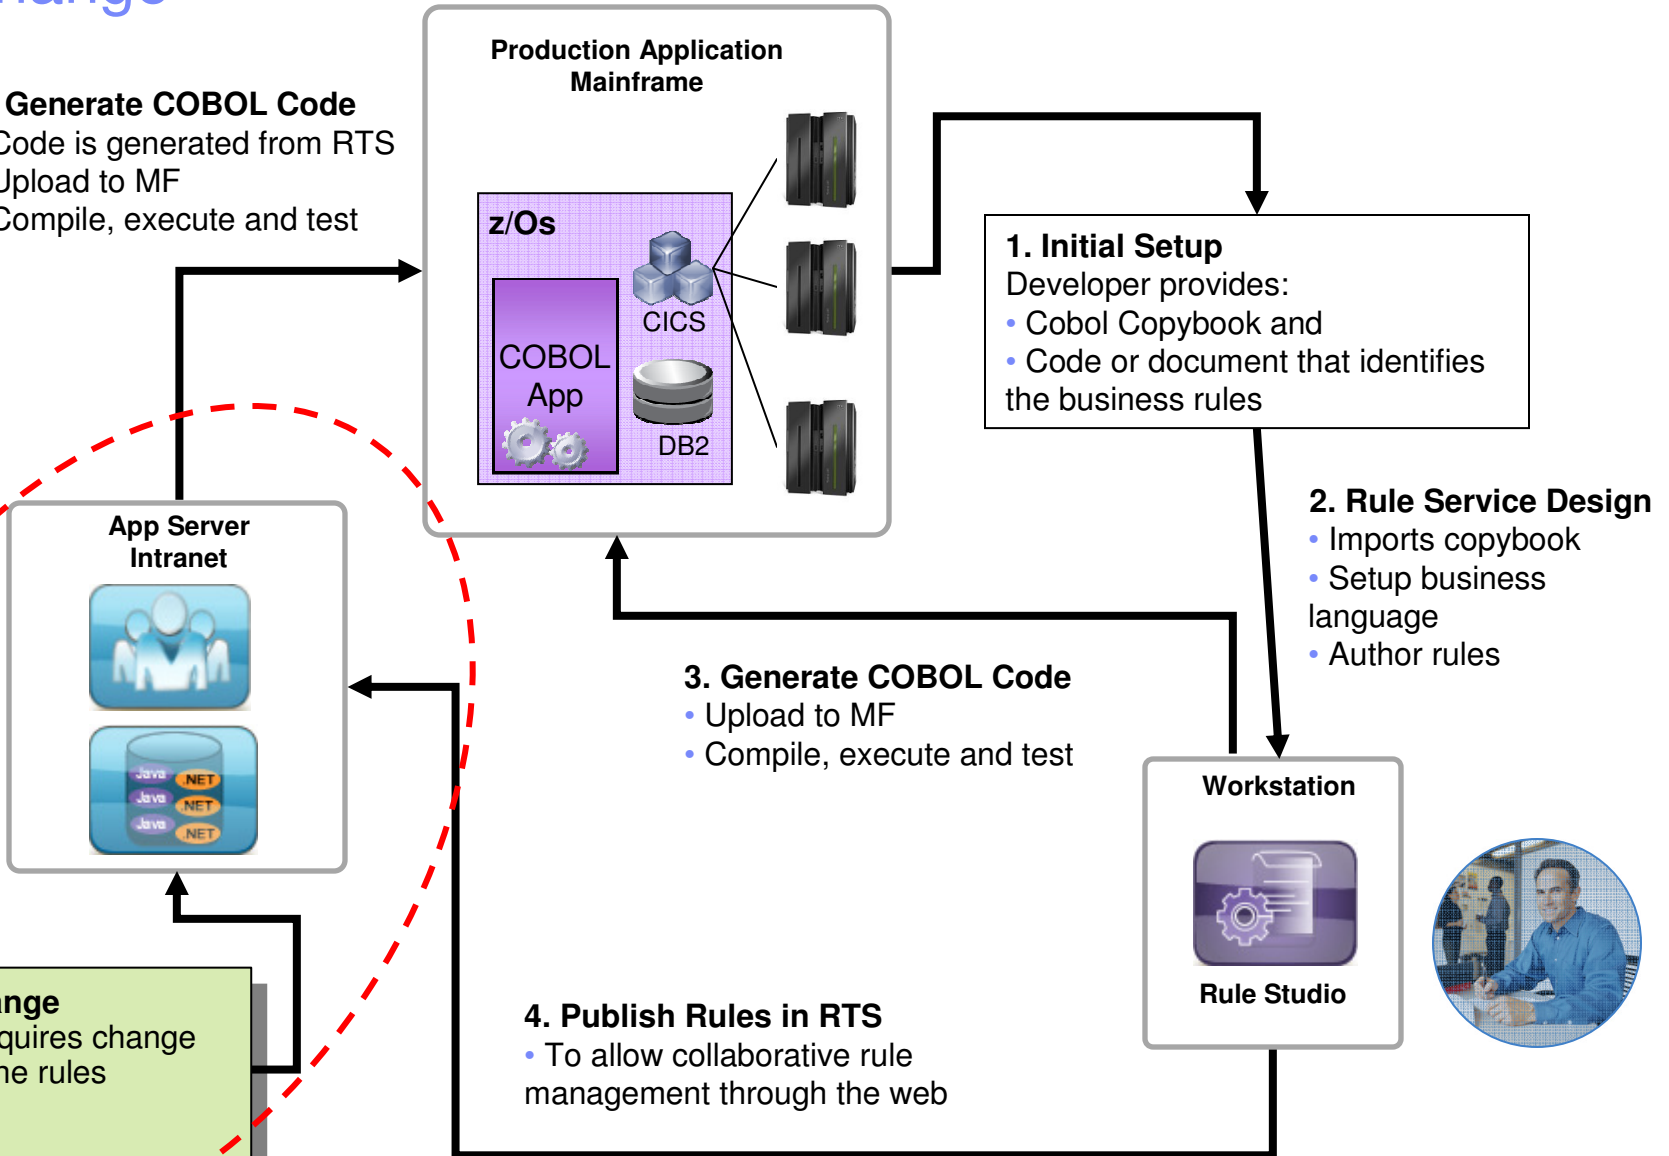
Generate COBOL Code
Code is generated from RTS
Upload to MF
Compile, execute and test

Production Application Mainframe

z/Os

CICS

COBOL App

DB2

1. Initial Setup
Developer provides:
• Cobol Copybook and
• Code or document that identifies the business rules

2. Rule Service Design
• Imports copybook
• Setup business language
• Author rules

App Server Intranet

Java .NET
Java .NET
Java .NET

3. Generate COBOL Code
• Upload to MF
• Compile, execute and test

Workstation

Rule Studio

nge
quires change
ne rules

4. Publish Rules in RTS
• To allow collaborative rule management through the web